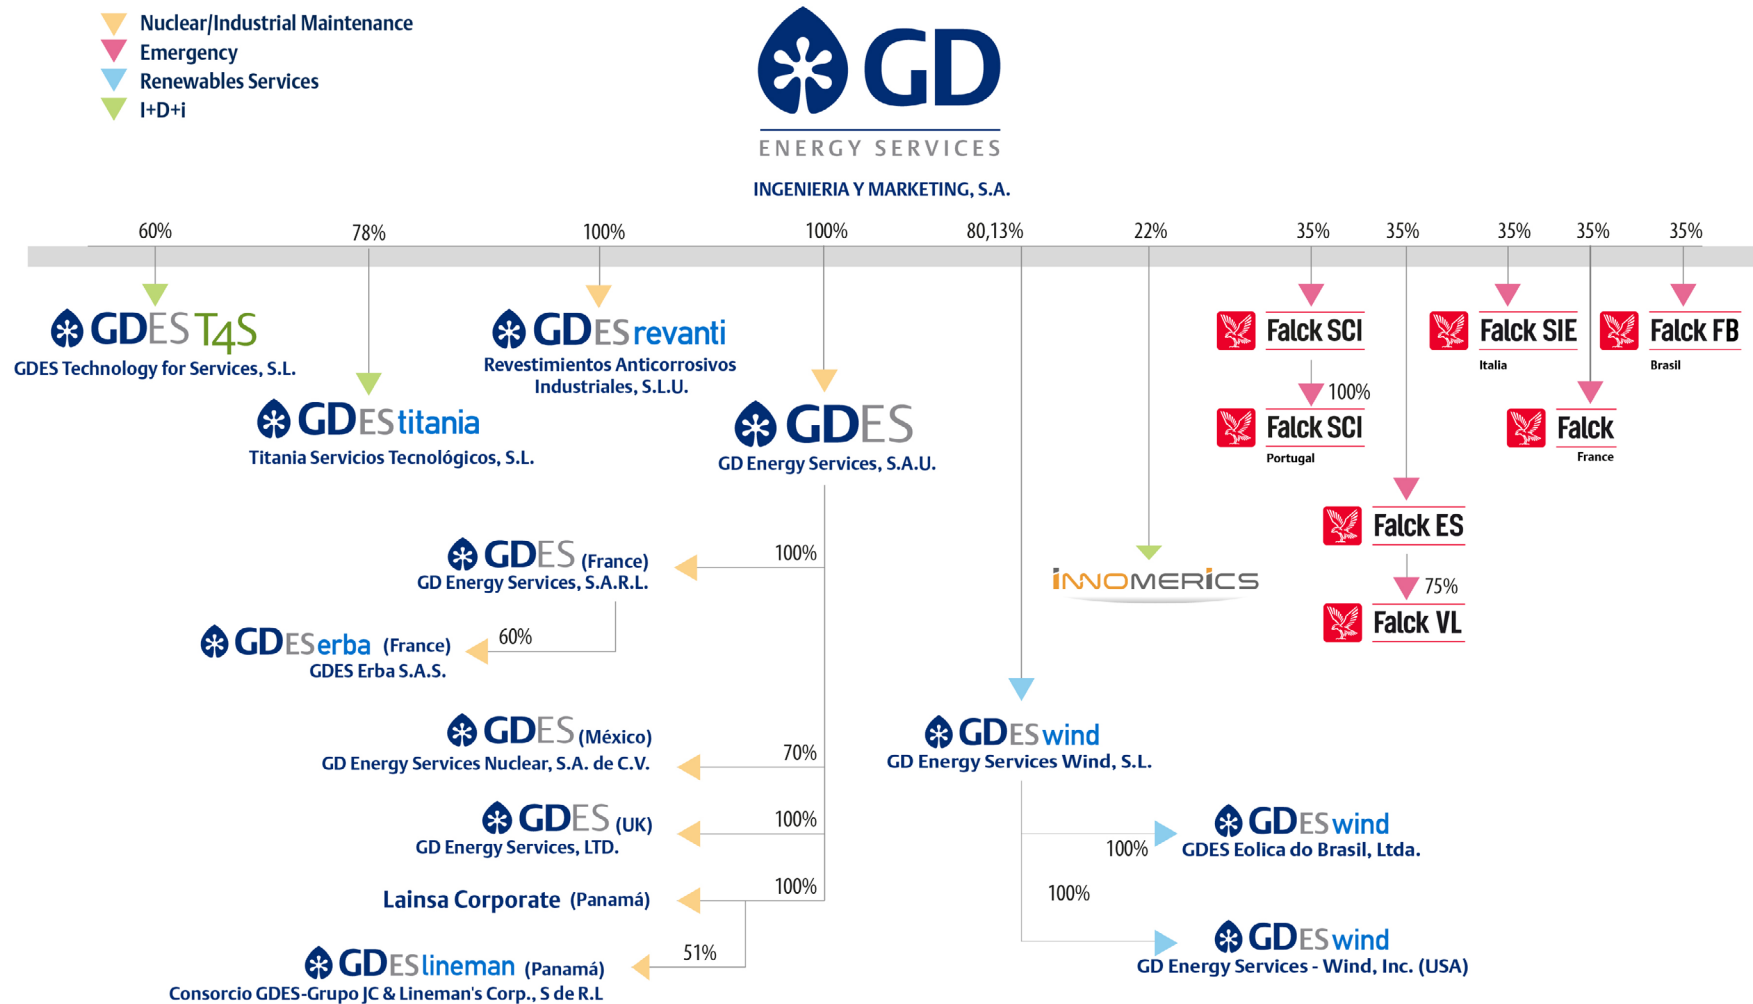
Nuclear/Industrial Maintenance
Emergency
Renewables Services
I+D+i

GD
ENERGY SERVICES
INGENIERIA Y MARKETING, S.A.

60%
78%
100%
100%
80,13%
22%
35%
35%
35%
35%
35%

GDES T4S
GDES Technology for Services, S.L.

GDES titania
Titania Servicios Tecnológicos, S.L.

GDES revanti
Revestimientos Anticorrosivos Industriales, S.L.U.

GDES
GD Energy Services, S.A.U.

Falck SCI
100%
Falck SCI
Portugal

Falck SIE
Italia

Falck FB
Brasil

Falck
France

Falck ES
75%
Falck VL

INNOMERICS

100%
GDES (France)
GD Energy Services, S.A.R.L.

60%
GDES erba (France)
GDES Erba S.A.S.

70%
GDES (México)
GD Energy Services Nuclear, S.A. de C.V.

100%
GDES (UK)
GD Energy Services, LTD.

100%
Lainsa Corporate (Panamá)

51%
GDES lineman (Panamá)
Consorcio GDES-Grupo JC & Lineman's Corp., S de R.L

GDES wind
GD Energy Services Wind, S.L.

100%
GDES wind
GDES Eolica do Brasil, Ltda.

100%
GDES wind
GD Energy Services - Wind, Inc. (USA)